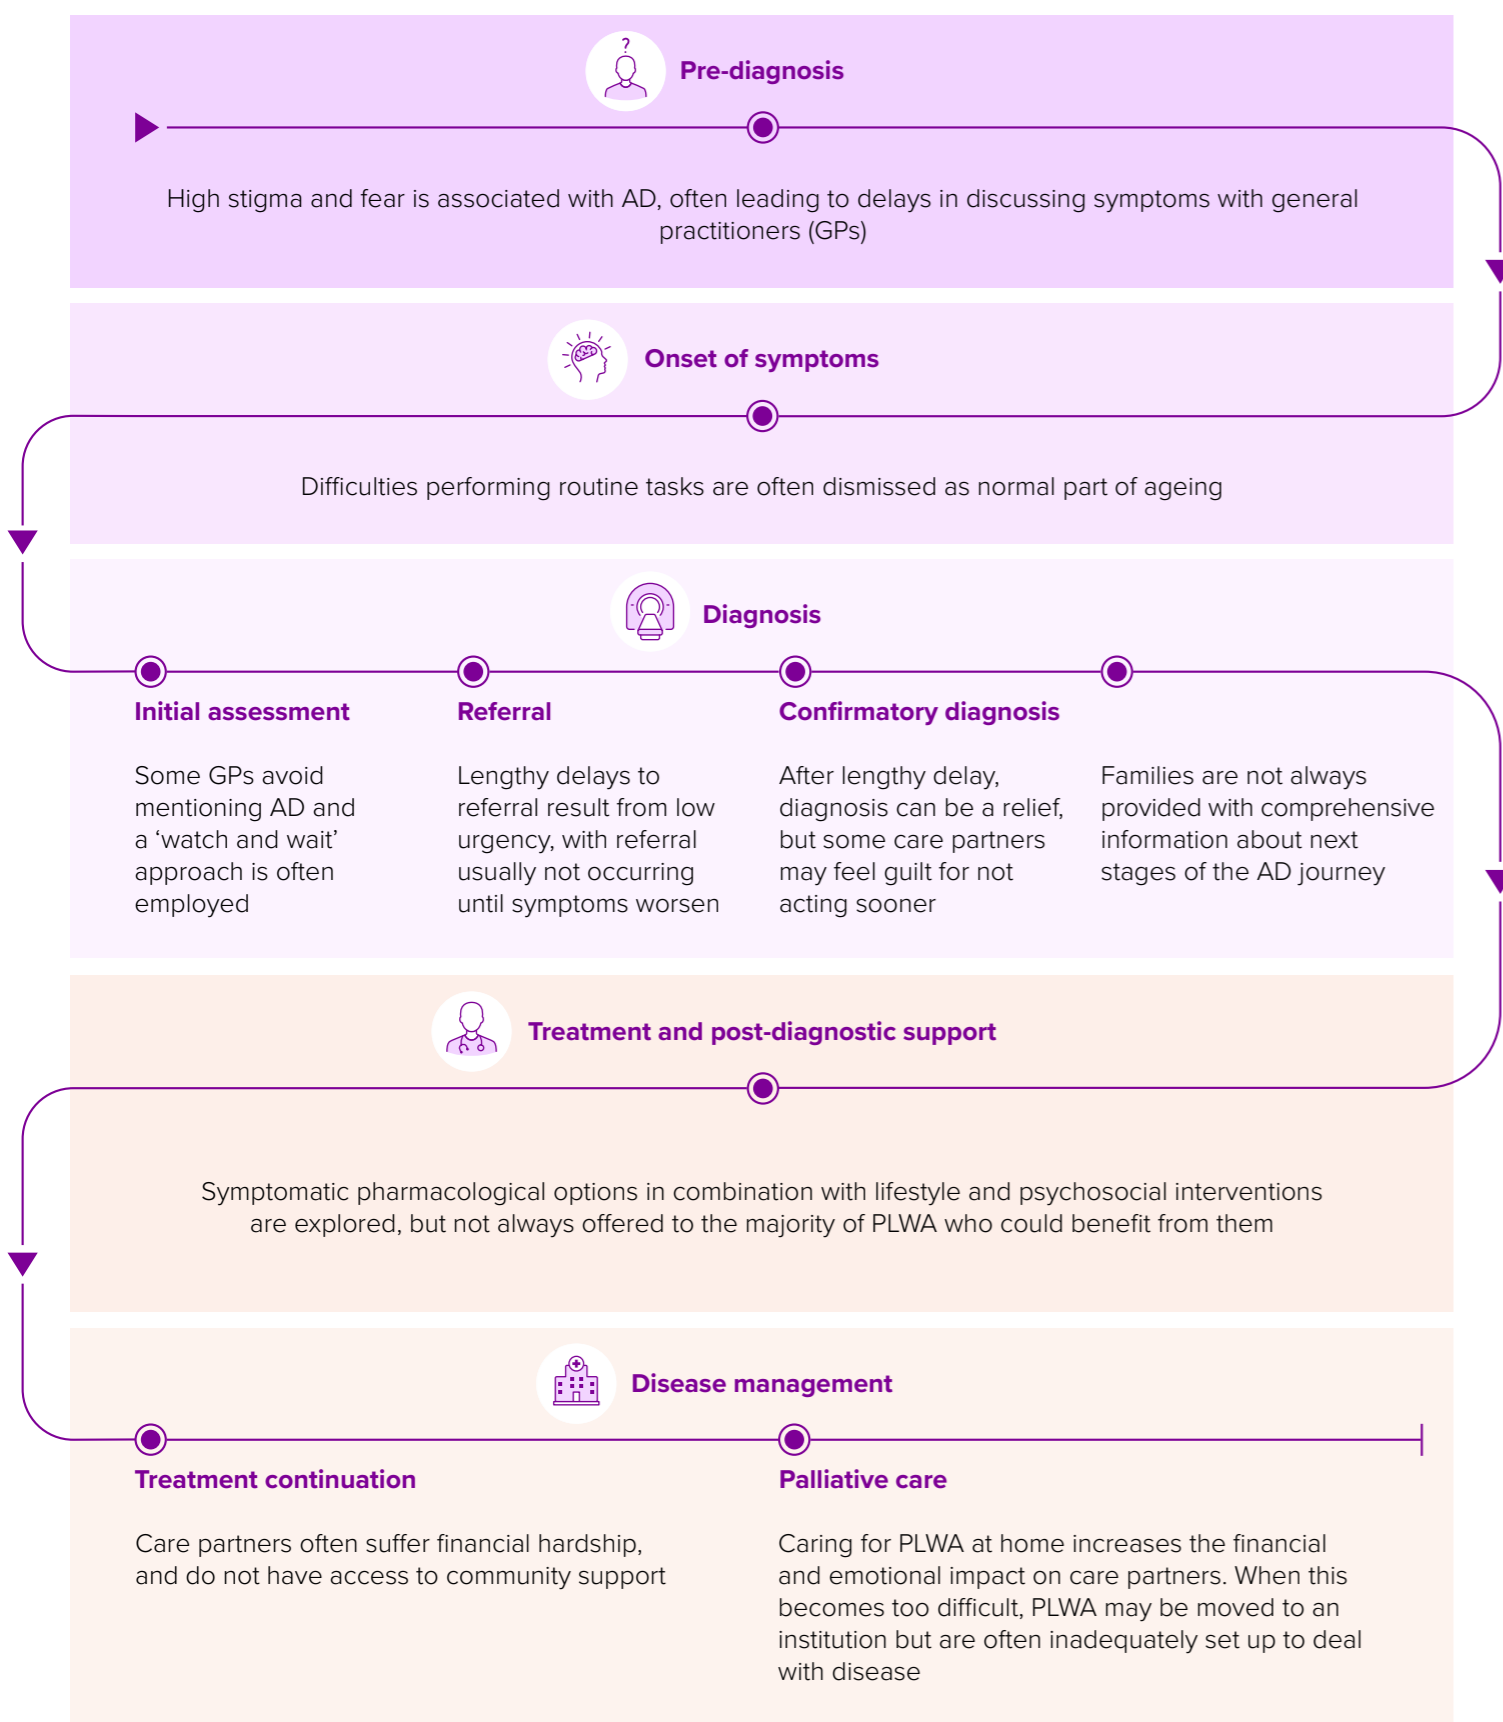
Pre-diagnosis

High stigma and fear is associated with AD, often leading to delays in discussing symptoms with general practitioners (GPs)

Onset of symptoms

Difficulties performing routine tasks are often dismissed as normal part of ageing

Diagnosis

Initial assessment

Some GPs avoid mentioning AD and a ‘watch and wait’ approach is often employed

Referral

Lengthy delays to referral result from low urgency, with referral usually not occurring until symptoms worsen

Confirmatory diagnosis

After lengthy delay, diagnosis can be a relief, but some care partners may feel guilt for not acting sooner

Families are not always provided with comprehensive information about next stages of the AD journey

Treatment and post-diagnostic support

Symptomatic pharmacological options in combination with lifestyle and psychosocial interventions are explored, but not always offered to the majority of PLWA who could benefit from them

Disease management

Treatment continuation

Care partners often suffer financial hardship, and do not have access to community support

Palliative care

Caring for PLWA at home increases the financial and emotional impact on care partners. When this becomes too difficult, PLWA may be moved to an institution but are often inadequately set up to deal with disease